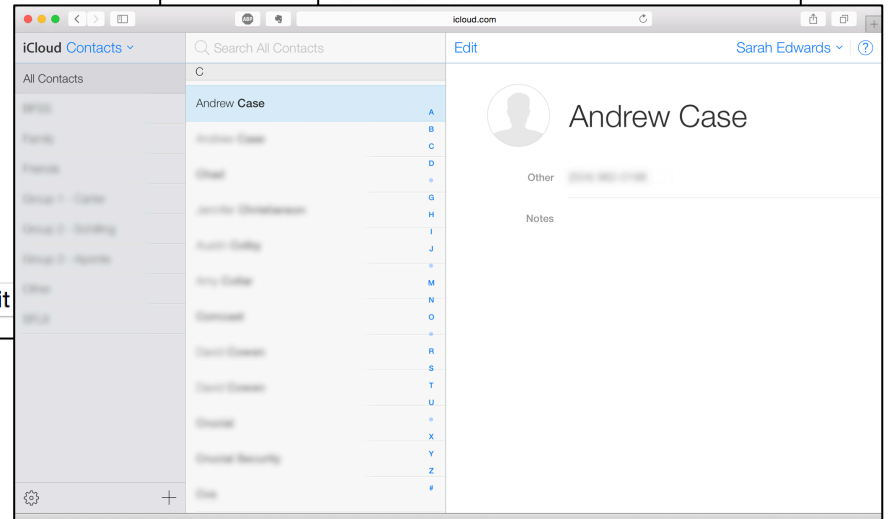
icloud.com

iCloud Contacts

All Contacts

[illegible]
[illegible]
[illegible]
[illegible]
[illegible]
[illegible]
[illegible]
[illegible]

it

Search All Contacts

C

Andrew Case

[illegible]
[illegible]
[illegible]
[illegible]
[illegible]
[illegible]
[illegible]
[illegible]
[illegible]
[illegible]
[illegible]
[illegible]

A
B
C
D
•
G
H
I
J
•
M
N
O
•
R
S
T
U
•
X
Y
Z
#

Edit

Sarah Edwards

?

Andrew Case

Other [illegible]

Notes